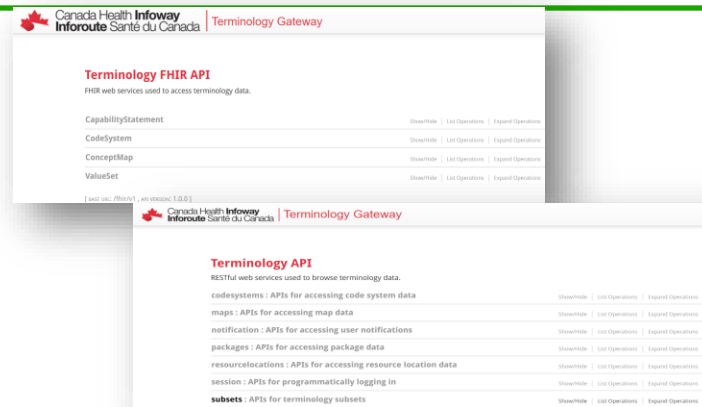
Canada Health Infoway
Inforoute Santé du Canada
Terminology Gateway

Terminology FHIR API

FHIR web services used to access terminology data.

| | |
|---|---|
| CapabilityStatement | Show/Hide \| List Operations \| Expand Operations |
| CodeSystem | Show/Hide \| List Operations \| Expand Operations |
| ConceptMap | Show/Hide \| List Operations \| Expand Operations |
| ValueSet | Show/Hide \| List Operations \| Expand Operations |

[ BASE URL: /fhir/v1 , API VERSION: 1.0.0 ]

Canada Health Infoway
Inforoute Santé du Canada
Terminology Gateway

Terminology API

RESTful web services used to browse terminology data.

| | |
|---|---|
| codesystems : APIs for accessing code system data | Show/Hide \| List Operations \| Expand Operations |
| maps : APIs for accessing map data | Show/Hide \| List Operations \| Expand Operations |
| notification : APIs for accessing user notifications | Show/Hide \| List Operations \| Expand Operations |
| packages : APIs for accessing package data | Show/Hide \| List Operations \| Expand Operations |
| resourcelocations : APIs for accessing resource location data | Show/Hide \| List Operations \| Expand Operations |
| session : APIs for programmatically logging in | Show/Hide \| List Operations \| Expand Operations |
| subsets : APIs for terminology subsets | Show/Hide \| List Operations \| Expand Operations |